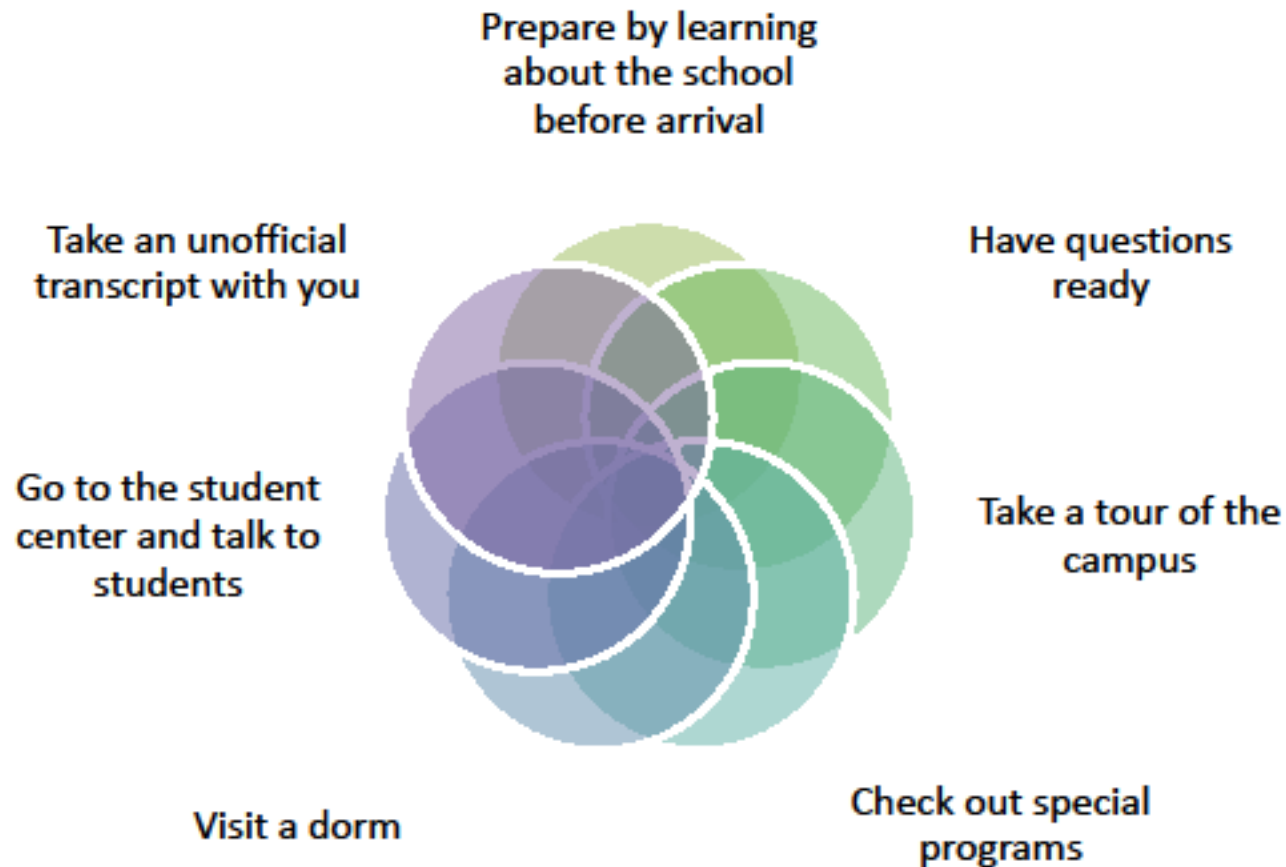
Prepare by learning about the school before arrival

Take an unofficial transcript with you

Have questions ready

Go to the student center and talk to students

Take a tour of the campus

Visit a dorm

Check out special programs